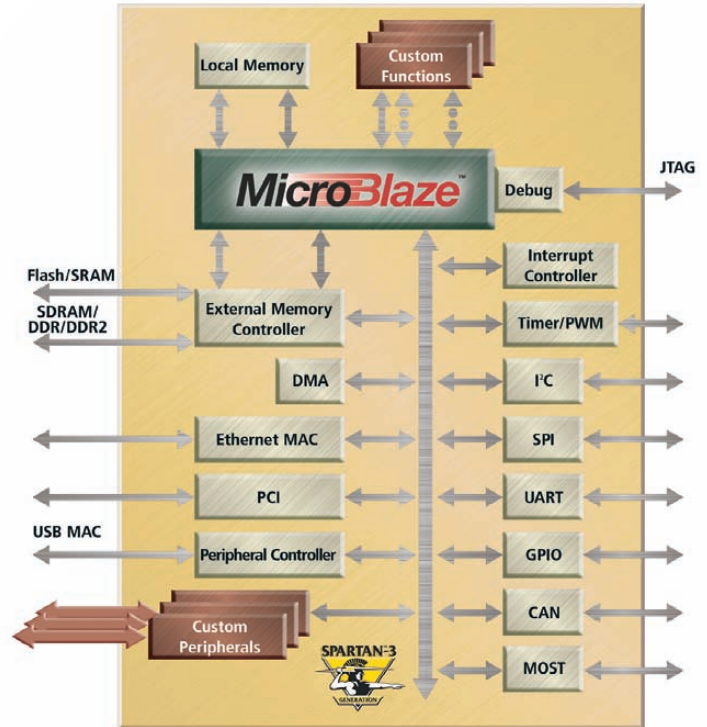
Local Memory

Custom Functions

MicroBlaze™

Debug

JTAG

Interrupt Controller

Flash/SRAM

SDRAM/ DDR/DDR2

External Memory Controller

Timer/PWM

DMA

I²C

Ethernet MAC

SPI

PCI

UART

USB MAC

Peripheral Controller

GPIO

CAN

Custom Peripherals

SPARTAN-3 GENERATION

MOST